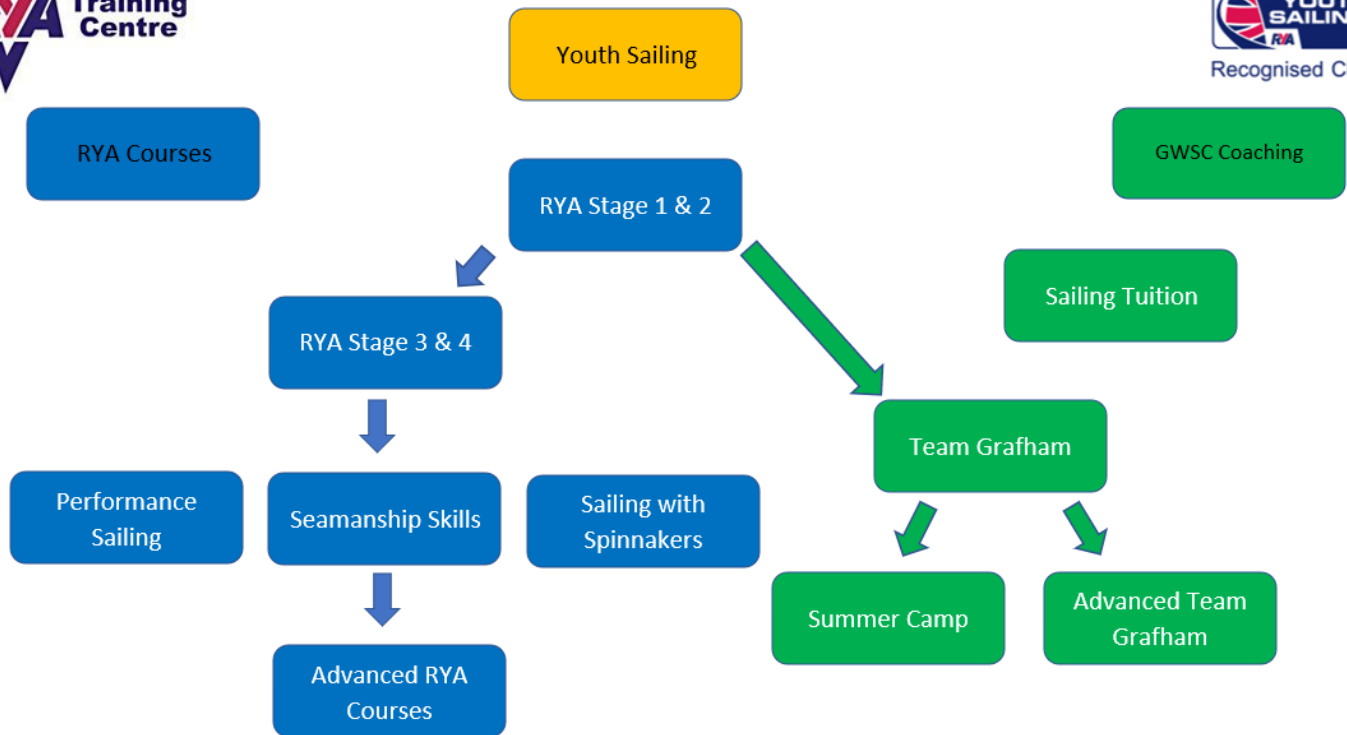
Training Centre

Youth Sailing

YOUTH SAILING
RYA
Recognised C

RYA Courses

RYA Stage 1 & 2

GWSC Coaching

Sailing Tuition

RYA Stage 3 & 4

Team Grafham

Performance Sailing

Seamanship Skills

Sailing with Spinnakers

Summer Camp

Advanced Team Grafham

Advanced RYA Courses